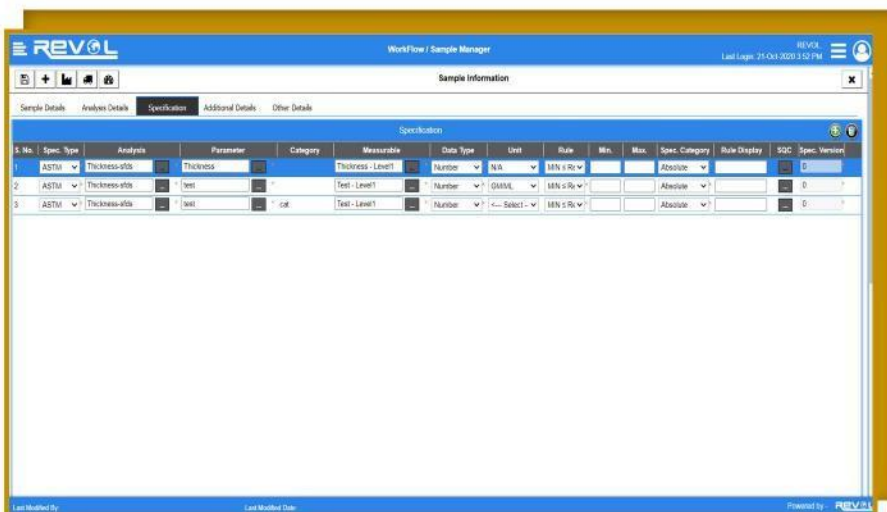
REVOL

WorkFlow / Sample Manager

REVOL
Last Login: 21-Oct-2020 3:52 PM

Sample Information

Sample Details | Analysis Details | Specification | Additional Details | Other Details

Specification

| S. No. | Spec. Type | Analysis | Parameter | Category | Measurable | Data Type | Unit | Rule | Min. | Max. | Spec. Category | Rule Display | SQC | Spec. Version |
|---|---|---|---|---|---|---|---|---|---|---|---|---|---|---|
| 1 | ASTM | Thickness-sfds | Thickness | | Thickness - Level1 | Number | N/A | MIN ≤ Rx | | | Absolute | | | 0 |
| 2 | ASTM | Thickness-sfds | test | | Test - Level1 | Number | GM/ML | MIN ≤ Rx | | | Absolute | | | 0 |
| 3 | ASTM | Thickness-sfds | test | cat | Test - Level1 | Number | <--- Select --- | MIN ≤ Rx | | | Absolute | | | 0 |

Last Modified By | Last Modified Date | Powered by : REVOL